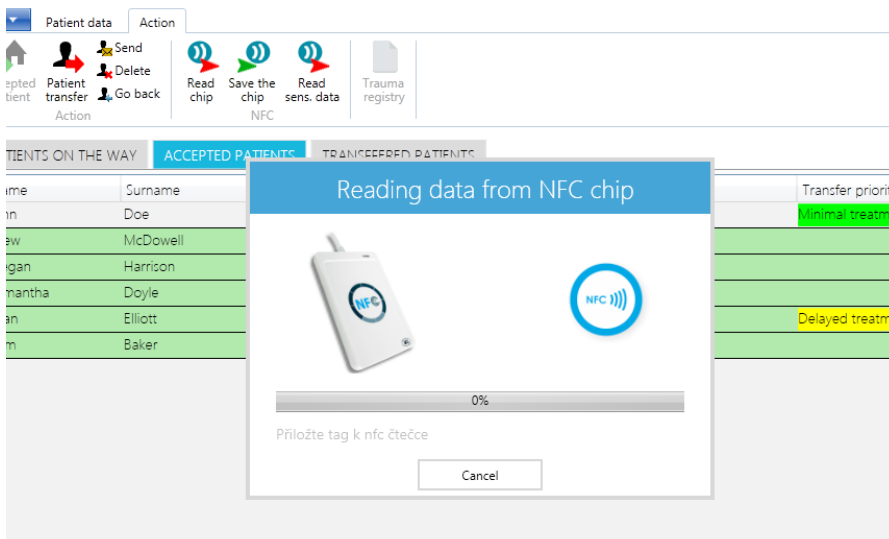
Patient data Action

epted tient

Patient transfer

Send
Delete
Go back

Action

Read chip

Save the chip

Read sens. data

NFC

Trauma registry

TIENTS ON THE WAY ACCEPTED PATIENTS TRANSFERRED PATIENTS

| ame | Surname | Transfer priori |
|---|---|---|
| hn | Doe | Minimal treatm |
| ew | McDowell | |
| egan | Harrison | |
| mantha | Doyle | |
| an | Elliott | Delayed treatm |
| m | Baker | |

Reading data from NFC chip

NFC

NFC

0%

Přiložte tag k nfc čtečce

Cancel